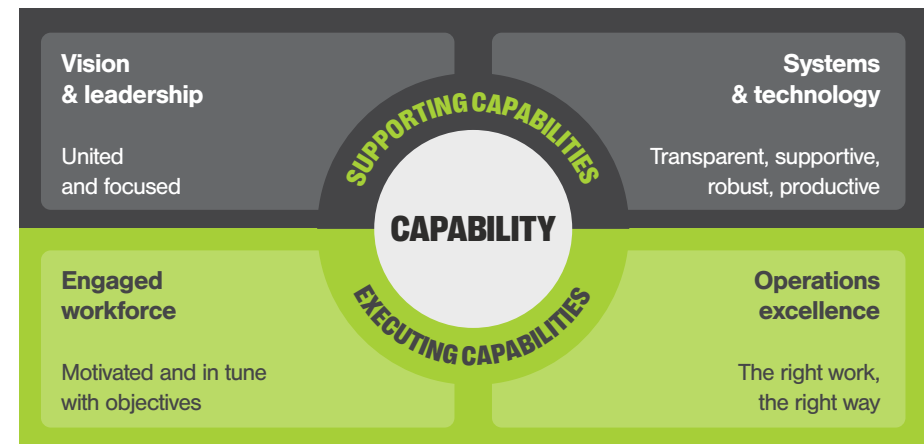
Vision & leadership

United and focused

SUPPORTING CAPABILITIES

Systems & technology

Transparent, supportive, robust, productive

CAPABILITY

Engaged workforce

Motivated and in tune with objectives

EXECUTING CAPABILITIES

Operations excellence

The right work, the right way